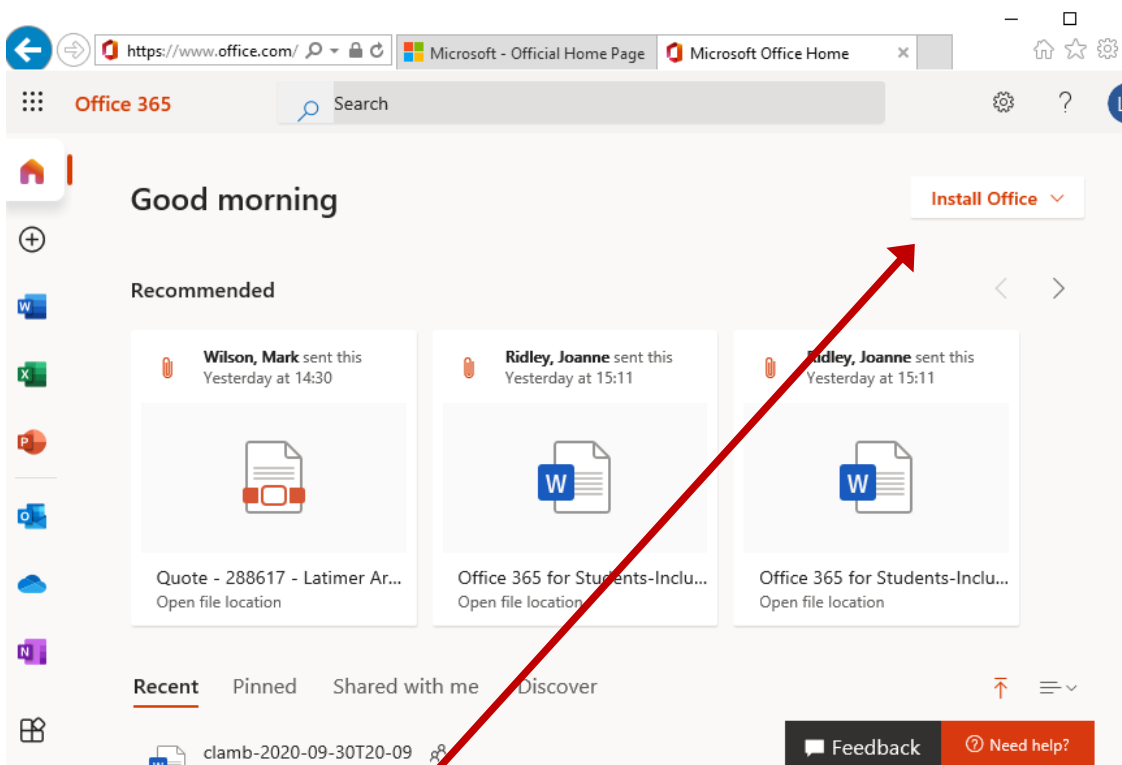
https://www.office.com/

Microsoft - Official Home Page

Microsoft Office Home

Office 365

Search

Good morning

Install Office

Recommended

Wilson, Mark sent this
Yesterday at 14:30

Quote - 288617 - Latimer Ar...
Open file location

Ridley, Joanne sent this
Yesterday at 15:11

Office 365 for Students-Inclu...
Open file location

Ridley, Joanne sent this
Yesterday at 15:11

Office 365 for Students-Inclu...
Open file location

Recent Pinned Shared with me Discover

clamb-2020-09-30T20-09

Feedback

Need help?